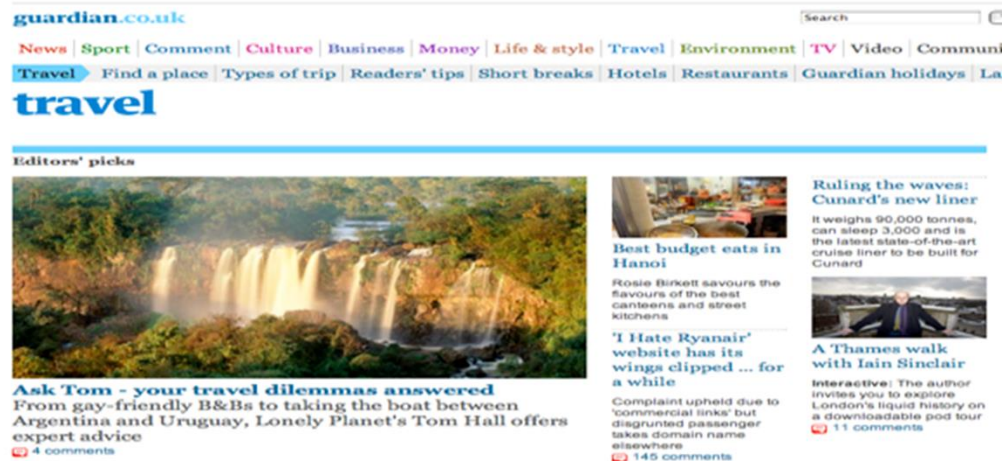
guardian.co.uk

Search

News | Sport | Comment | Culture | Business | Money | Life & style | Travel | Environment | TV | Video | Communi

Travel | Find a place | Types of trip | Readers' tips | Short breaks | Hotels | Restaurants | Guardian holidays | La

travel

Editors' picks

Ask Tom - your travel dilemmas answered

From gay-friendly B&Bs to taking the boat between Argentina and Uruguay, Lonely Planet's Tom Hall offers expert advice

4 comments

Best budget eats in Hanoi

Rosie Birkett savours the flavours of the best canteens and street kitchens

'I Hate Ryanair' website has its wings clipped ... for a while

Complaint upheld due to 'commercial links' but disgrunted passenger takes domain name elsewhere

145 comments

Ruling the waves: Cunard's new liner

It weighs 90,000 tonnes, can sleep 3,000 and is the latest state-of-the-art cruise liner to be built for Cunard

A Thames walk with Iain Sinclair

Interactive: The author invites you to explore London's liquid history on a downloadable pod tour

11 comments